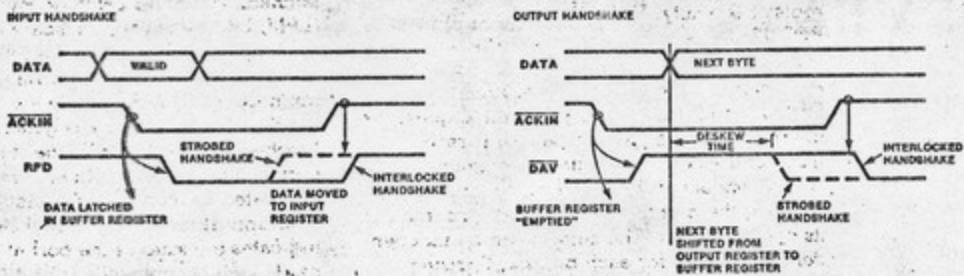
INPUT HANDSHAKE

DATA

VALID

$\overline{ACKIN}$

RFD

STROBED HANDSHAKE

DATA LATCHED IN BUFFER REGISTER

DATA MOVED TO INPUT REGISTER

INTERLOCKED HANDSHAKE

OUTPUT HANDSHAKE

DATA

NEXT BYTE

$\overline{ACKIN}$

DESKEW TIME

$\overline{DAV}$

INTERLOCKED HANDSHAKE

BUFFER REGISTER "EMPTIED"

NEXT BYTE SHIFTED FROM OUTPUT REGISTER TO BUFFER REGISTER

STROBED HANDSHAKE